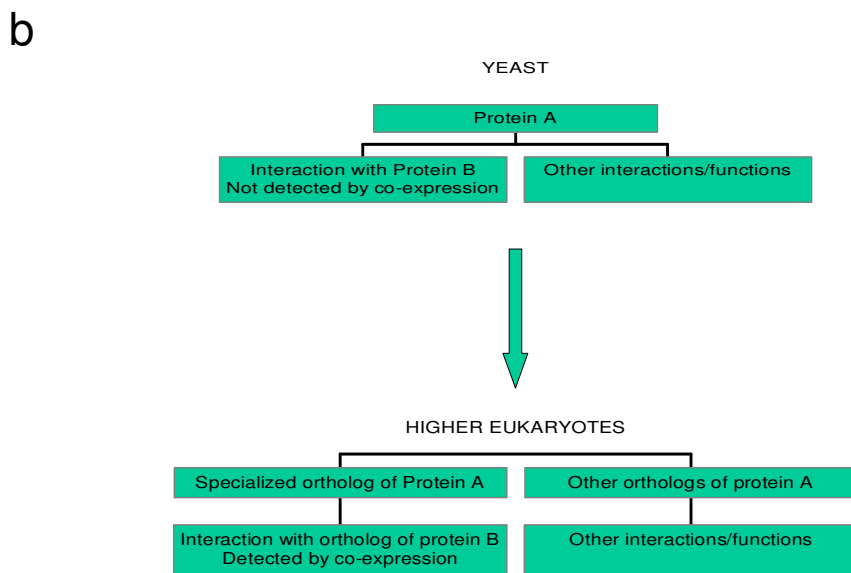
b

YEAST

Protein A

Interaction with Protein B
Not detected by co-expression

Other interactions/functions

HIGHER EUKARYOTES

Specialized ortholog of Protein A

Other orthologs of protein A

Interaction with ortholog of protein B
Detected by co-expression

Other interactions/functions